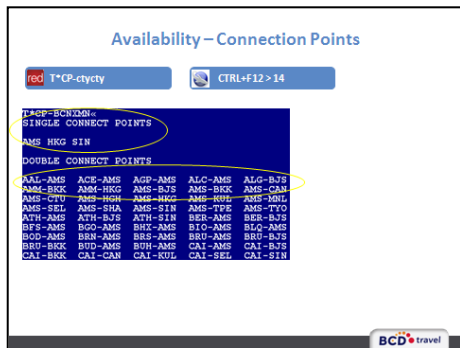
Availability – Connection Points

red T*CP-ctycty

CTRL+F12 > 14

T*CP-BCNXMN«
SINGLE CONNECT POINTS

AMS HKG SIN

DOUBLE CONNECT POINTS

AAL-AMS ACE-AMS AGP-AMS ALC-AMS ALG-BJS
AMM-BKK AMM-HKG AMS-BJS AMS-BKK AMS-CAN
AMS-CTU AMS-HGH AMS-HKG AMS-KUL AMS-MNL
AMS-SEL AMS-SHA AMS-SIN AMS-TPE AMS-TYO
ATH-AMS ATH-BJS ATH-SIN BER-AMS BER-BJS
BFS-AMS BGO-AMS BHX-AMS BIO-AMS BLQ-AMS
BOD-AMS BRN-AMS BRS-AMS BRU-AMS BRU-BJS
BRU-BKK BUD-AMS BUH-AMS CAI-AMS CAI-BJS
CAI-BKK CAI-CAN CAI-KUL CAI-SEL CAI-SIN

BCD travel